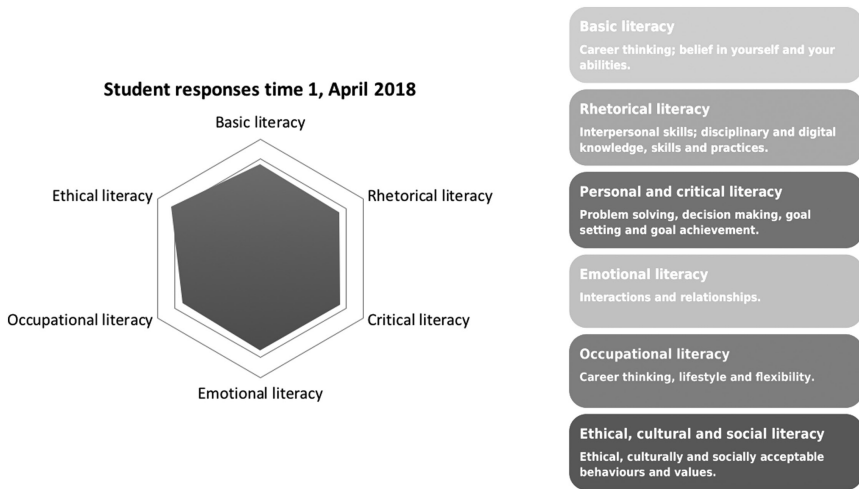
Student responses time 1, April 2018

Basic literacy

Rhetorical literacy

Critical literacy

Emotional literacy

Occupational literacy

Ethical literacy

Basic literacy
Career thinking; belief in yourself and your abilities.

Rhetorical literacy
Interpersonal skills; disciplinary and digital knowledge, skills and practices.

Personal and critical literacy
Problem solving, decision making, goal setting and goal achievement.

Emotional literacy
Interactions and relationships.

Occupational literacy
Career thinking, lifestyle and flexibility.

Ethical, cultural and social literacy
Ethical, culturally and socially acceptable behaviours and values.